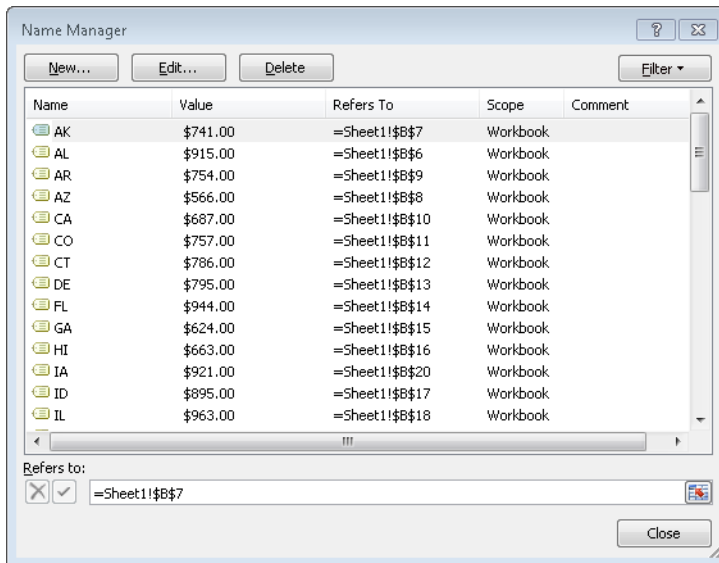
Name Manager

?

New...

Edit...

Delete

Filter ▾

| Name | Value | Refers To | Scope | Comment |
|---|---|---|---|---|
| AK | \$741.00 | =Sheet1!\$B\$7 | Workbook | |
| AL | \$915.00 | =Sheet1!\$B\$6 | Workbook | |
| AR | \$754.00 | =Sheet1!\$B\$9 | Workbook | |
| AZ | \$566.00 | =Sheet1!\$B\$8 | Workbook | |
| CA | \$687.00 | =Sheet1!\$B\$10 | Workbook | |
| CO | \$757.00 | =Sheet1!\$B\$11 | Workbook | |
| CT | \$786.00 | =Sheet1!\$B\$12 | Workbook | |
| DE | \$795.00 | =Sheet1!\$B\$13 | Workbook | |
| FL | \$944.00 | =Sheet1!\$B\$14 | Workbook | |
| GA | \$624.00 | =Sheet1!\$B\$15 | Workbook | |
| HI | \$663.00 | =Sheet1!\$B\$16 | Workbook | |
| IA | \$921.00 | =Sheet1!\$B\$20 | Workbook | |
| ID | \$895.00 | =Sheet1!\$B\$17 | Workbook | |
| IL | \$963.00 | =Sheet1!\$B\$18 | Workbook | |

Refers to:

=Sheet1!\$B\$7

Close